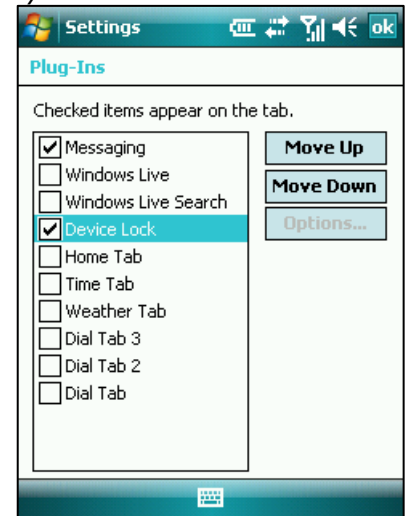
Settings ok

Plug-Ins

Checked items appear on the tab.

Messaging
Windows Live
Windows Live Search
Device Lock
Home Tab
Time Tab
Weather Tab
Dial Tab 3
Dial Tab 2
Dial Tab

Move Up
Move Down
Options...